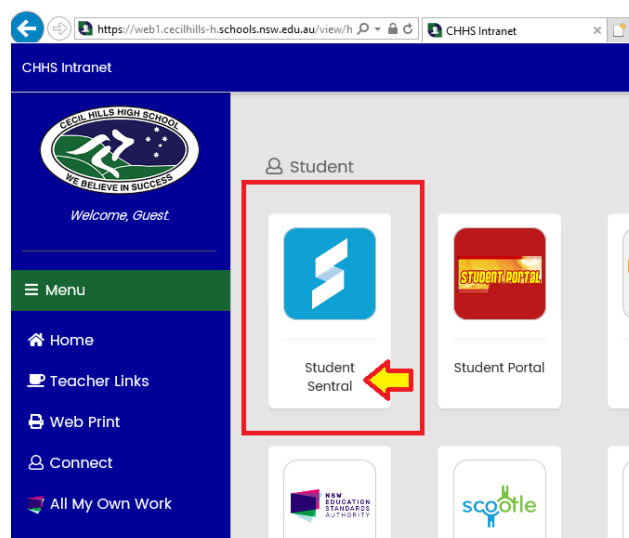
https://web1.cecilhills-h.schools.nsw.edu.au/view/h
CHHS Intranet

CHHS Intranet

CECIL HILLS HIGH SCHOOL
WE BELIEVE IN SUCCESS

Welcome, Guest.

Menu

Home

Teacher Links

Web Print

Connect

All My Own Work

Student

Student Sentral

STUDENT PORTAL
Student Portal

NSW EDUCATION STANDARDS AUTHORITY

scootle